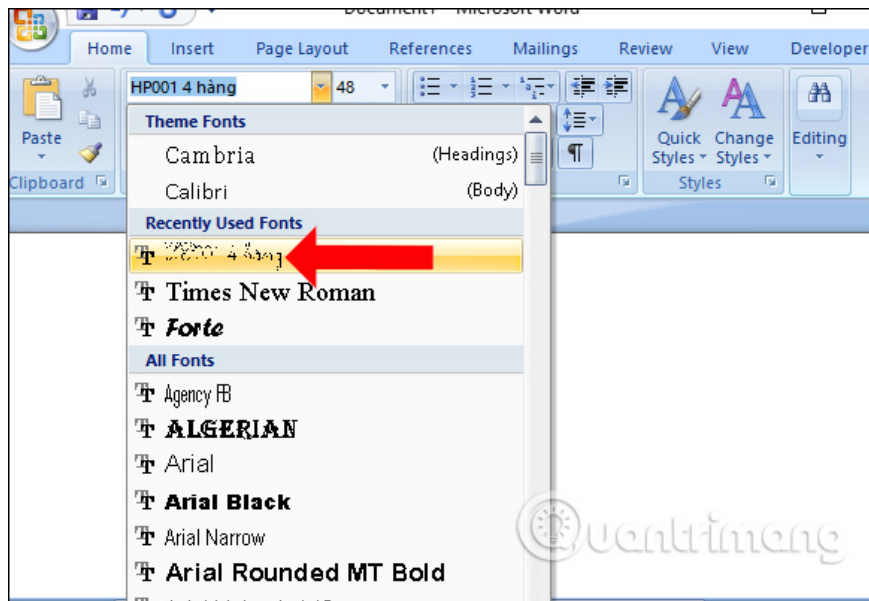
Document1 - Microsoft Word

Home Insert Page Layout References Mailings Review View Developer

HP001 4 hàng
48

Paste

Clipboard

Theme Fonts
Cambria (Headings)
Calibri (Body)
Recently Used Fonts
HP001 4 hàng
Times New Roman
Forte
All Fonts
Agency FB
ALGERIAN
Arial
Arial Black
Arial Narrow
Arial Rounded MT Bold

Quick Styles
Change Styles
Styles
Editing

Quantrimang